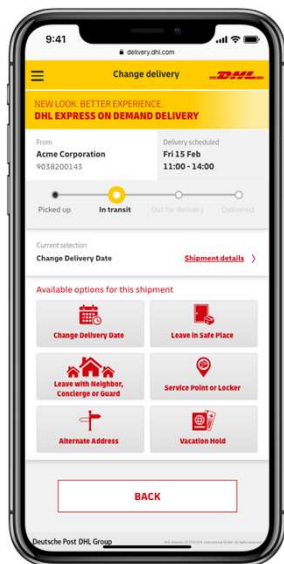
9:41

delivery.dhl.com

Change delivery

DHL

NEW LOOK. BETTER EXPERIENCE.
DHL EXPRESS ON DEMAND DELIVERY

From
Acme Corporation
9038200143

Delivery scheduled
Fri 15 Feb
11:00 - 14:00

Picked up
In transit
Out for delivery
Delivered

Current selection
Change Delivery Date

Shipment details

Available options for this shipment

Change Delivery Date

Leave in Safe Place

Leave with Neighbor, Concierge or Guard

Service Point or Locker

Alternate Address

Vacation Hold

BACK

Deutsche Post DHL Group

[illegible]